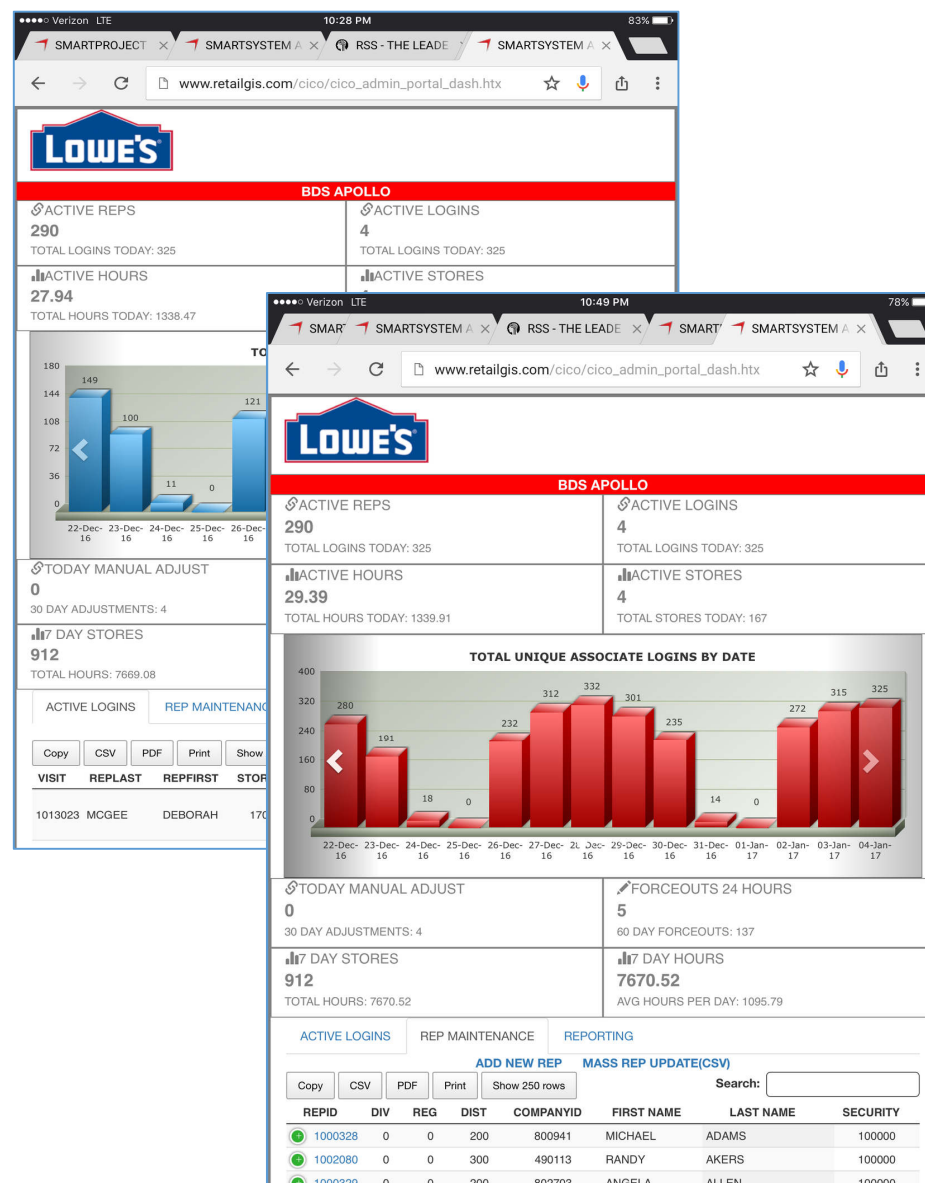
●●●●○ Verizon LTE 10:28 PM 83%

SMARTPROJECT × SMARTSYSTEM A × RSS - THE LEADE SMARTSYSTEM A ×

www.retailgis.com/cico/cico_admin_portal_dash.htx

LOWE'S

BDS APOLLO

ACTIVE REPS
290
TOTAL LOGINS TODAY: 325

ACTIVE LOGINS
4
TOTAL LOGINS TODAY: 325

ACTIVE HOURS
27.94
TOTAL HOURS TODAY: 1338.47

ACTIVE STORES

TO

180
144
108
72
36
0

149
100
11
0
121

22-Dec-16 23-Dec-16 24-Dec-16 25-Dec-16 26-Dec-16

TODAY MANUAL ADJUST
0
30 DAY ADJUSTMENTS: 4

7 DAY STORES
912
TOTAL HOURS: 7669.08

ACTIVE LOGINS REP MAINTENANC

Copy CSV PDF Print Show

| VISIT | REPLAST | REPFIRST | STOR |
|---|---|---|---|
| 1013023 | MCGEE | DEBORAH | 170 |

●●●●○ Verizon LTE 10:49 PM 78%

SMAR SMARTSYSTEM A × RSS - THE LEADE × SMART SMARTSYSTEM A ×

www.retailgis.com/cico/cico_admin_portal_dash.htx

LOWE'S

BDS APOLLO

ACTIVE REPS
290
TOTAL LOGINS TODAY: 325

ACTIVE LOGINS
4
TOTAL LOGINS TODAY: 325

ACTIVE HOURS
29.39
TOTAL HOURS TODAY: 1339.91

ACTIVE STORES
4
TOTAL STORES TODAY: 167

TOTAL UNIQUE ASSOCIATE LOGINS BY DATE

400
320
240
160
80
0

280 191 18 0 232 312 332 301 235 14 0 272 315 325

22-Dec-16 23-Dec-16 24-Dec-16 25-Dec-16 26-Dec-16 27-Dec-16 2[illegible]-Dec-16 29-Dec-16 30-Dec-16 31-Dec-16 01-Jan-17 02-Jan-17 03-Jan-17 04-Jan-17

TODAY MANUAL ADJUST
0
30 DAY ADJUSTMENTS: 4

FORCEOUTS 24 HOURS
5
60 DAY FORCEOUTS: 137

7 DAY STORES
912
TOTAL HOURS: 7670.52

7 DAY HOURS
7670.52
AVG HOURS PER DAY: 1095.79

ACTIVE LOGINS REP MAINTENANCE REPORTING

ADD NEW REP MASS REP UPDATE(CSV)

Copy CSV PDF Print Show 250 rows Search:

| REPID | DIV | REG | DIST | COMPANYID | FIRST NAME | LAST NAME | SECURITY |
|---|---|---|---|---|---|---|---|
| 1000328 | 0 | 0 | 200 | 800941 | MICHAEL | ADAMS | 100000 |
| 1002080 | 0 | 0 | 300 | 490113 | RANDY | AKERS | 100000 |
| 1000329 | 0 | 0 | 200 | 802703 | ANGELA | ALLEN | 100000 |